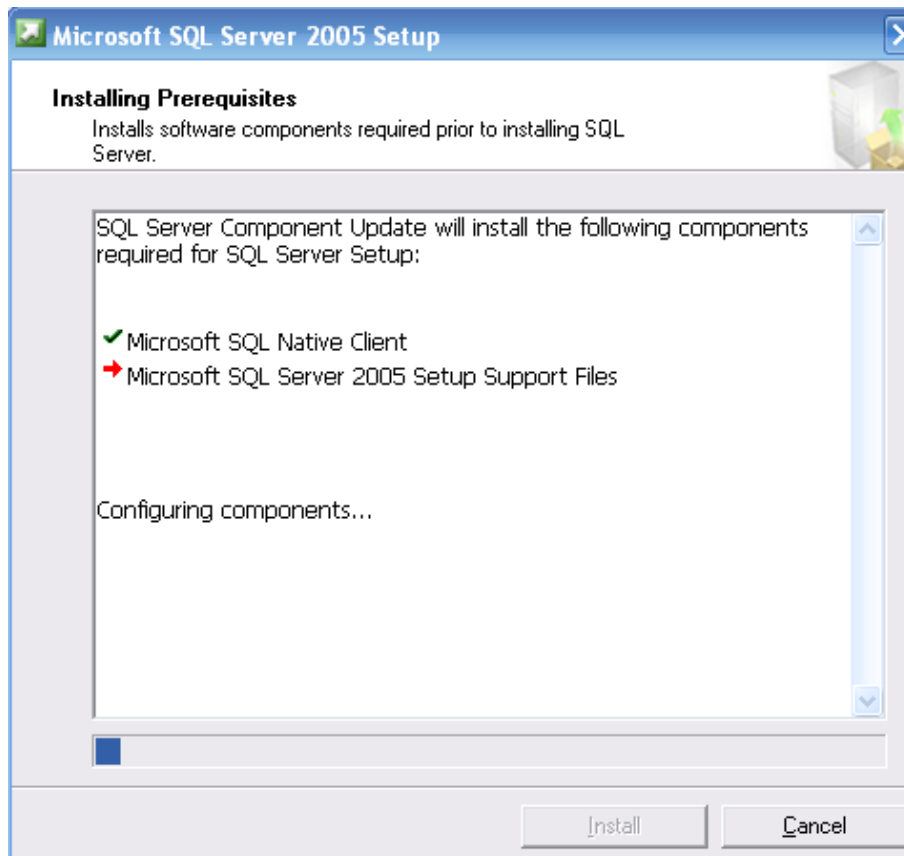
Microsoft SQL Server 2005 Setup

Installing Prerequisites
Installs software components required prior to installing SQL Server.

SQL Server Component Update will install the following components required for SQL Server Setup:

Microsoft SQL Native Client
Microsoft SQL Server 2005 Setup Support Files

Configuring components...

Install
Cancel